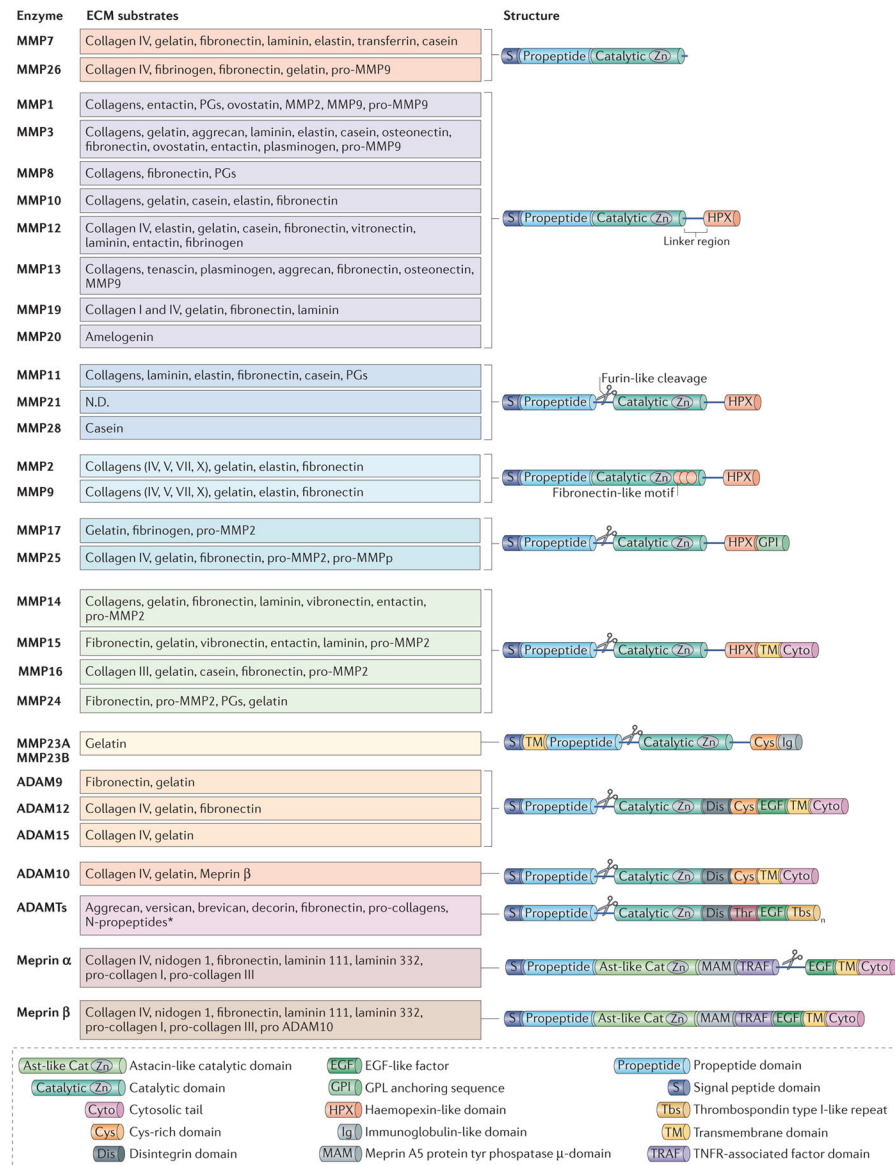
| Enzyme | ECM substrates | Structure |
|---|---|---|
| MMP7 | Collagen IV, gelatin, fibronectin, laminin, elastin, transferrin, casein | S Propeptide Catalytic Zn |
| MMP26 | Collagen IV, fibrinogen, fibronectin, gelatin, pro-MMP9 | |
| MMP1 | Collagens, entactin, PGs, ovostatin, MMP2, MMP9, pro-MMP9 | S Propeptide Catalytic Zn HPX; Linker region |
| MMP3 | Collagens, gelatin, aggrecan, laminin, elastin, casein, osteonectin, fibronectin, ovostatin, entactin, plasminogen, pro-MMP9 | |
| MMP8 | Collagens, fibronectin, PGs | |
| MMP10 | Collagens, gelatin, casein, elastin, fibronectin | |
| MMP12 | Collagen IV, elastin, gelatin, casein, fibronectin, vitronectin, laminin, entactin, fibrinogen | |
| MMP13 | Collagens, tenascin, plasminogen, aggrecan, fibronectin, osteonectin, MMP9 | |
| MMP19 | Collagen I and IV, gelatin, fibronectin, laminin | |
| MMP20 | Amelogenin | |
| MMP11 | Collagens, laminin, elastin, fibronectin, casein, PGs | Furin-like cleavage; S Propeptide Catalytic Zn HPX |
| MMP21 | N.D. | |
| MMP28 | Casein | |
| MMP2 | Collagens (IV, V, VII, X), gelatin, elastin, fibronectin | S Propeptide Catalytic Zn HPX; Fibronectin-like motif |
| MMP9 | Collagens (IV, V, VII, X), gelatin, elastin, fibronectin | |
| MMP17 | Gelatin, fibrinogen, pro-MMP2 | S Propeptide Catalytic Zn HPX GPI |
| MMP25 | Collagen IV, gelatin, fibronectin, pro-MMP2, pro-MMPp | |
| MMP14 | Collagens, gelatin, fibronectin, laminin, vibronectin, entactin, pro-MMP2 | S Propeptide Catalytic Zn HPX TM Cyto |
| MMP15 | Fibronectin, gelatin, vibronectin, entactin, laminin, pro-MMP2 | |
| MMP16 | Collagen III, gelatin, casein, fibronectin, pro-MMP2 | |
| MMP24 | Fibronectin, pro-MMP2, PGs, gelatin | |
| MMP23A MMP23B | Gelatin | S TM Propeptide Catalytic Zn Cys Ig |
| ADAM9 | Fibronectin, gelatin | S Propeptide Catalytic Zn Dis Cys EGF TM Cyto |
| ADAM12 | Collagen IV, gelatin, fibronectin | |
| ADAM15 | Collagen IV, gelatin | |
| ADAM10 | Collagen IV, gelatin, Meprin β | S Propeptide Catalytic Zn Dis Cys TM Cyto |
| ADAMTs | Aggrecan, versican, brevican, decorin, fibronectin, pro-collagens, N-propeptides* | S Propeptide Catalytic Zn Dis Thr EGF Tbs n |
| Meprin α | Collagen IV, nidogen 1, fibronectin, laminin 111, laminin 332, pro-collagen I, pro-collagen III | S Propeptide Ast-like Cat Zn MAM TRAF EGF TM Cyto |
| Meprin β | Collagen IV, nidogen 1, fibronectin, laminin 111, laminin 332, pro-collagen I, pro-collagen III, pro ADAM10 | S Propeptide Ast-like Cat Zn MAM TRAF EGF TM Cyto |

Ast-like Cat Zn Astacin-like catalytic domain
Catalytic Zn Catalytic domain
Cyto Cytosolic tail
Cys Cys-rich domain
Dis Disintegrin domain
EGF EGF-like factor
GPI GPL anchoring sequence
HPX Haemopexin-like domain
Ig Immunoglobulin-like domain
MAM Meprin A5 protein tyr phospatase μ-domain
Propeptide Propeptide domain
S Signal peptide domain
Tbs Thrombospondin type I-like repeat
TM Transmembrane domain
TRAF TNFR-associated factor domain